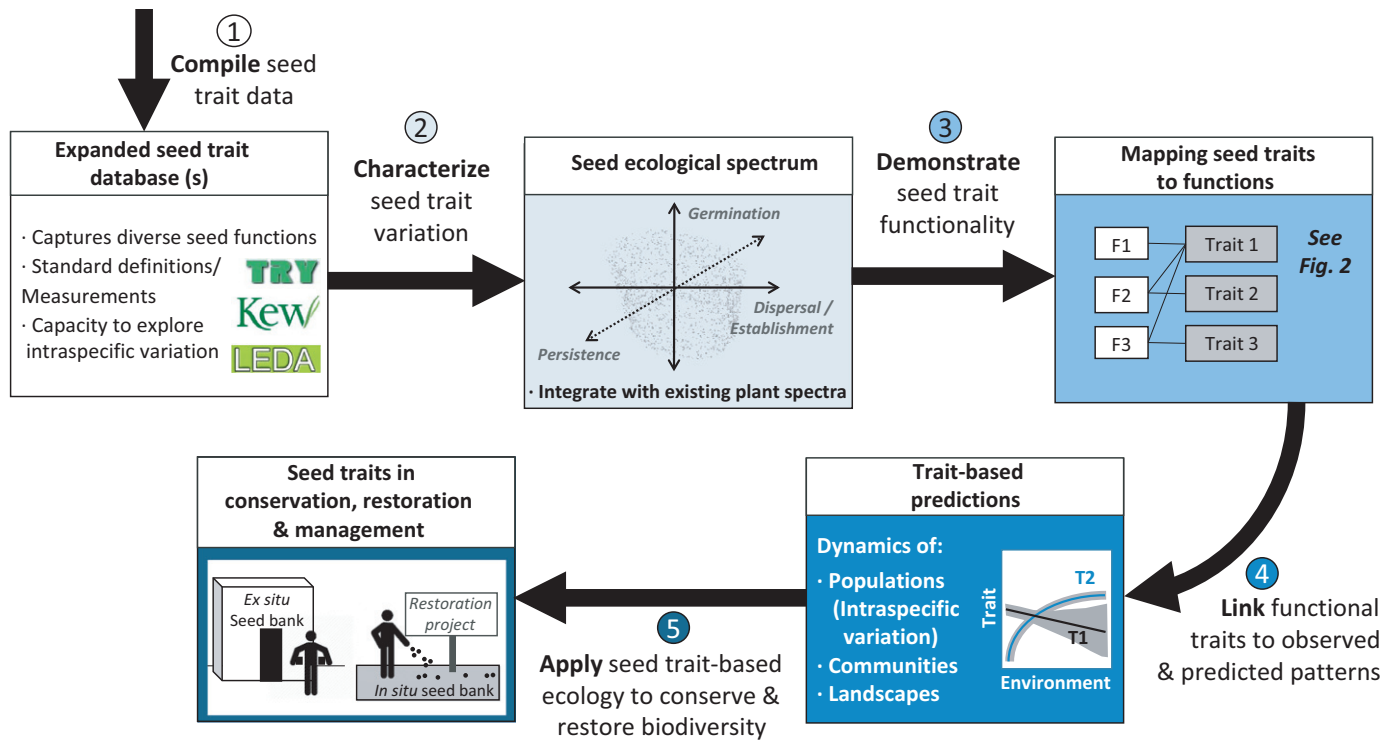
1
**Compile** seed trait data

Expanded seed trait database (s)

· Captures diverse seed functions
· Standard definitions/ Measurements
· Capacity to explore intraspecific variation

TRY
Kew
LEDA

2
**Characterize** seed trait variation

Seed ecological spectrum

Germination
Dispersal / Establishment
Persistence

· Integrate with existing plant spectra

3
**Demonstrate** seed trait functionality

Mapping seed traits to functions

F1
F2
F3
Trait 1
Trait 2
Trait 3
See Fig. 2

4
**Link** functional traits to observed & predicted patterns

Trait-based predictions

Dynamics of:
· Populations (Intraspecific variation)
· Communities
· Landscapes

T2
T1
Trait
Environment

5
**Apply** seed trait-based ecology to conserve & restore biodiversity

Seed traits in conservation, restoration & management

Ex situ Seed bank
Restoration project
In situ seed bank